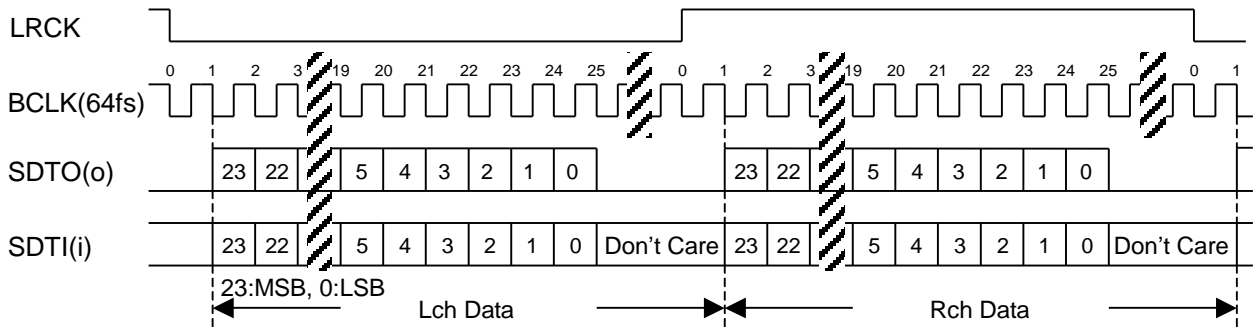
LRCK

0 1 2 3 19 20 21 22 23 24 25 0 1 2 3 19 20 21 22 23 24 25 0 1

BCLK(64fs)

SDTO(o)

23 22 5 4 3 2 1 0 23 22 5 4 3 2 1 0

SDTI(i)

23 22 5 4 3 2 1 0 Don’t Care 23 22 5 4 3 2 1 0 Don’t Care

23:MSB, 0:LSB

Lch Data

Rch Data